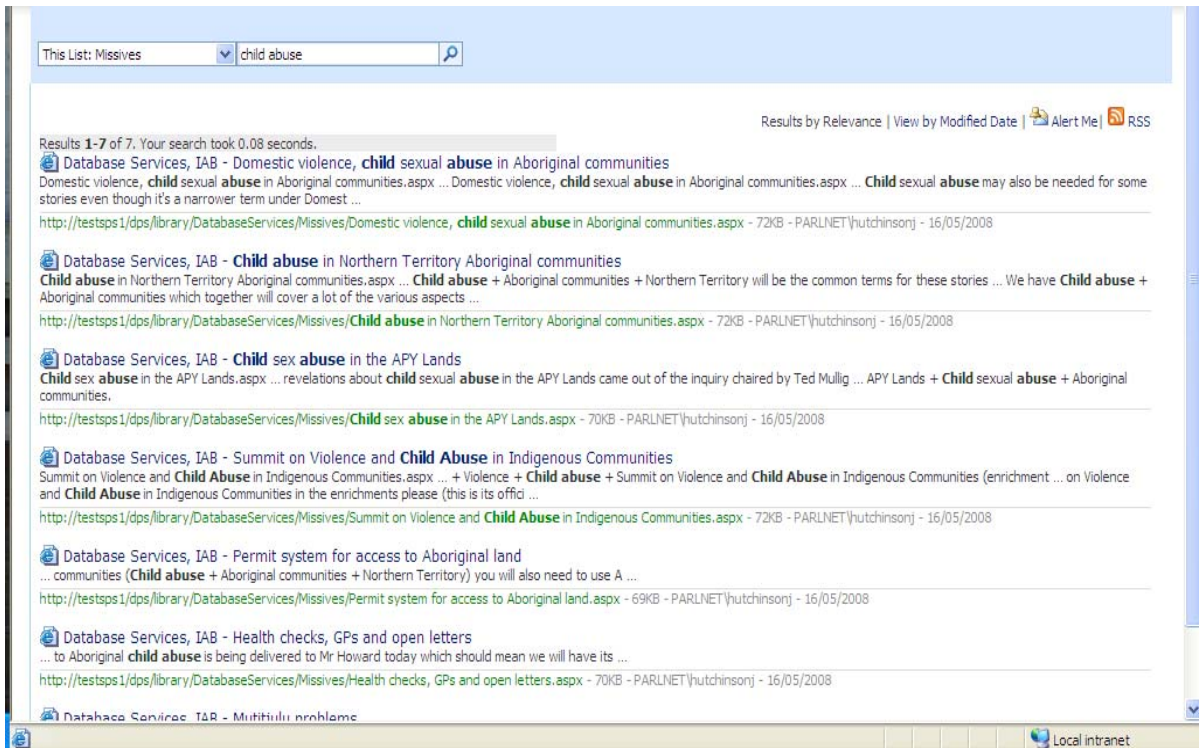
This List: Missives child abuse

Results by Relevance | View by Modified Date | Alert Me | RSS

Results **1-7** of 7. Your search took 0.08 seconds.

Database Services, IAB - Domestic violence, **child** sexual **abuse** in Aboriginal communities
Domestic violence, **child** sexual **abuse** in Aboriginal communities.aspx ... Domestic violence, **child** sexual **abuse** in Aboriginal communities.aspx ... **Child** sexual **abuse** may also be needed for some stories even though it's a narrower term under Domest ...
http://testsps1/dps/library/DatabaseServices/Missives/Domestic violence, **child** sexual **abuse** in Aboriginal communities.aspx - 72KB - PARLNET\hutchinsonj - 16/05/2008

Database Services, IAB - **Child abuse** in Northern Territory Aboriginal communities
**Child abuse** in Northern Territory Aboriginal communities.aspx ... **Child abuse** + Aboriginal communities + Northern Territory will be the common terms for these stories ... We have **Child abuse** + Aboriginal communities which together will cover a lot of the various aspects ...
http://testsps1/dps/library/DatabaseServices/Missives/**Child abuse** in Northern Territory Aboriginal communities.aspx - 72KB - PARLNET\hutchinsonj - 16/05/2008

Database Services, IAB - **Child** sex **abuse** in the APY Lands
**Child** sex **abuse** in the APY Lands.aspx ... revelations about **child** sexual **abuse** in the APY Lands came out of the inquiry chaired by Ted Mullig ... APY Lands + **Child** sexual **abuse** + Aboriginal communities.
http://testsps1/dps/library/DatabaseServices/Missives/**Child** sex **abuse** in the APY Lands.aspx - 70KB - PARLNET\hutchinsonj - 16/05/2008

Database Services, IAB - Summit on Violence and **Child Abuse** in Indigenous Communities
Summit on Violence and **Child Abuse** in Indigenous Communities.aspx ... + Violence + **Child abuse** + Summit on Violence and **Child Abuse** in Indigenous Communities (enrichment ... on Violence and **Child Abuse** in Indigenous Communities in the enrichments please (this is its offici ...
http://testsps1/dps/library/DatabaseServices/Missives/Summit on Violence and **Child Abuse** in Indigenous Communities.aspx - 72KB - PARLNET\hutchinsonj - 16/05/2008

Database Services, IAB - Permit system for access to Aboriginal land
... communities (**Child abuse** + Aboriginal communities + Northern Territory) you will also need to use A ...
http://testsps1/dps/library/DatabaseServices/Missives/Permit system for access to Aboriginal land.aspx - 69KB - PARLNET\hutchinsonj - 16/05/2008

Database Services, IAB - Health checks, GPs and open letters
... to Aboriginal **child abuse** is being delivered to Mr Howard today which should mean we will have its ...
http://testsps1/dps/library/DatabaseServices/Missives/Health checks, GPs and open letters.aspx - 70KB - PARLNET\hutchinsonj - 16/05/2008

Database Services, IAB - Mutitjulu problems

Local intranet